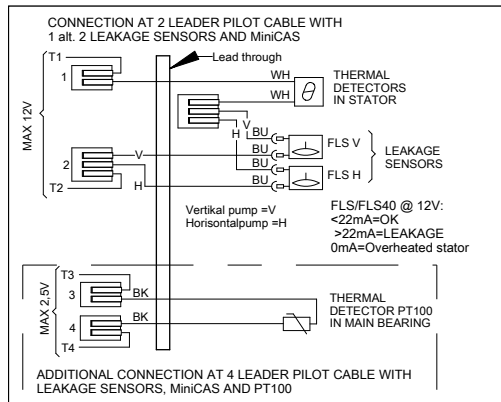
CONNECTION AT 2 LEADER PILOT CABLE WITH 1 alt. 2 LEAKAGE SENSORS AND MiniCAS

T1

1

Lead through

WH

WH

$\theta$

THERMAL DETECTORS IN STATOR

MAX 12V

V

H

BU

BU

BU

BU

FLS V

FLS H

LEAKAGE SENSORS

2

V

H

T2

Vertikal pump =V
Horisontalpump =H

FLS/FLS40 @ 12V:
<22mA=OK
>22mA=LEAKAGE
0mA=Overheated stator

T3

MAX 2,5V

3

BK

BK

4

T4

THERMAL DETECTOR PT100 IN MAIN BEARING

ADDITIONAL CONNECTION AT 4 LEADER PILOT CABLE WITH LEAKAGE SENSORS, MiniCAS AND PT100